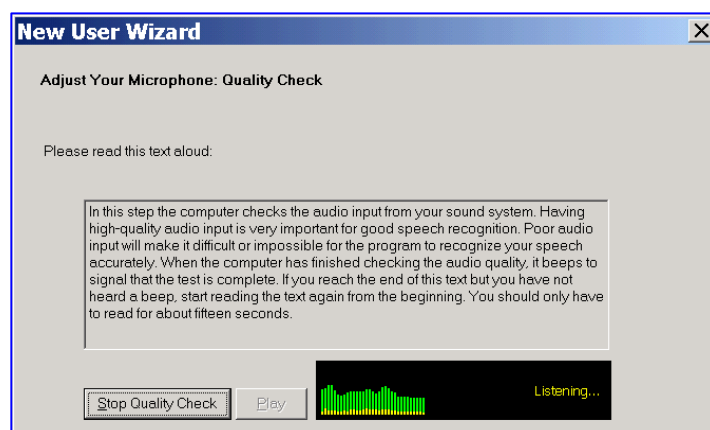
New User Wizard

X

Adjust Your Microphone: Quality Check

Please read this text aloud:

In this step the computer checks the audio input from your sound system. Having high-quality audio input is very important for good speech recognition. Poor audio input will make it difficult or impossible for the program to recognize your speech accurately. When the computer has finished checking the audio quality, it beeps to signal that the test is complete. If you reach the end of this text but you have not heard a beep, start reading the text again from the beginning. You should only have to read for about fifteen seconds.

Stop Quality Check

Play

Listening...